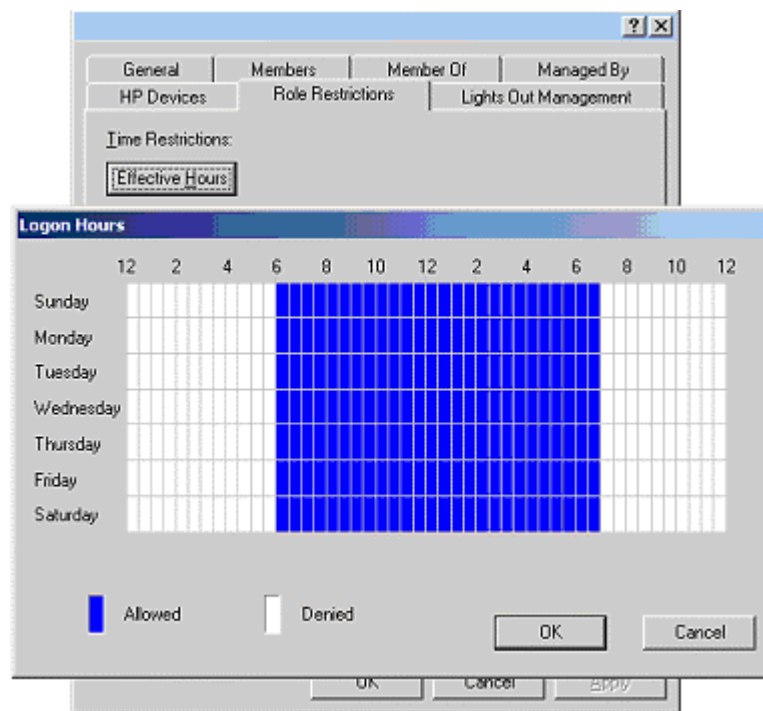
?
X

General
Members
Member Of
Managed By
HP Devices
Role Restrictions
Lights Out Management

Time Restrictions:

Effective Hours

Logon Hours

| | 12 | 2 | 4 | 6 | 8 | 10 | 12 | 2 | 4 | 6 | 8 | 10 | 12 |
|---|---|---|---|---|---|---|---|---|---|---|---|---|---|
| Sunday | | | | | | | | | | | | | |
| Monday | | | | | | | | | | | | | |
| Tuesday | | | | | | | | | | | | | |
| Wednesday | | | | | | | | | | | | | |
| Thursday | | | | | | | | | | | | | |
| Friday | | | | | | | | | | | | | |
| Saturday | | | | | | | | | | | | | |

Allowed
Denied

OK
Cancel

OK
Cancel
Apply